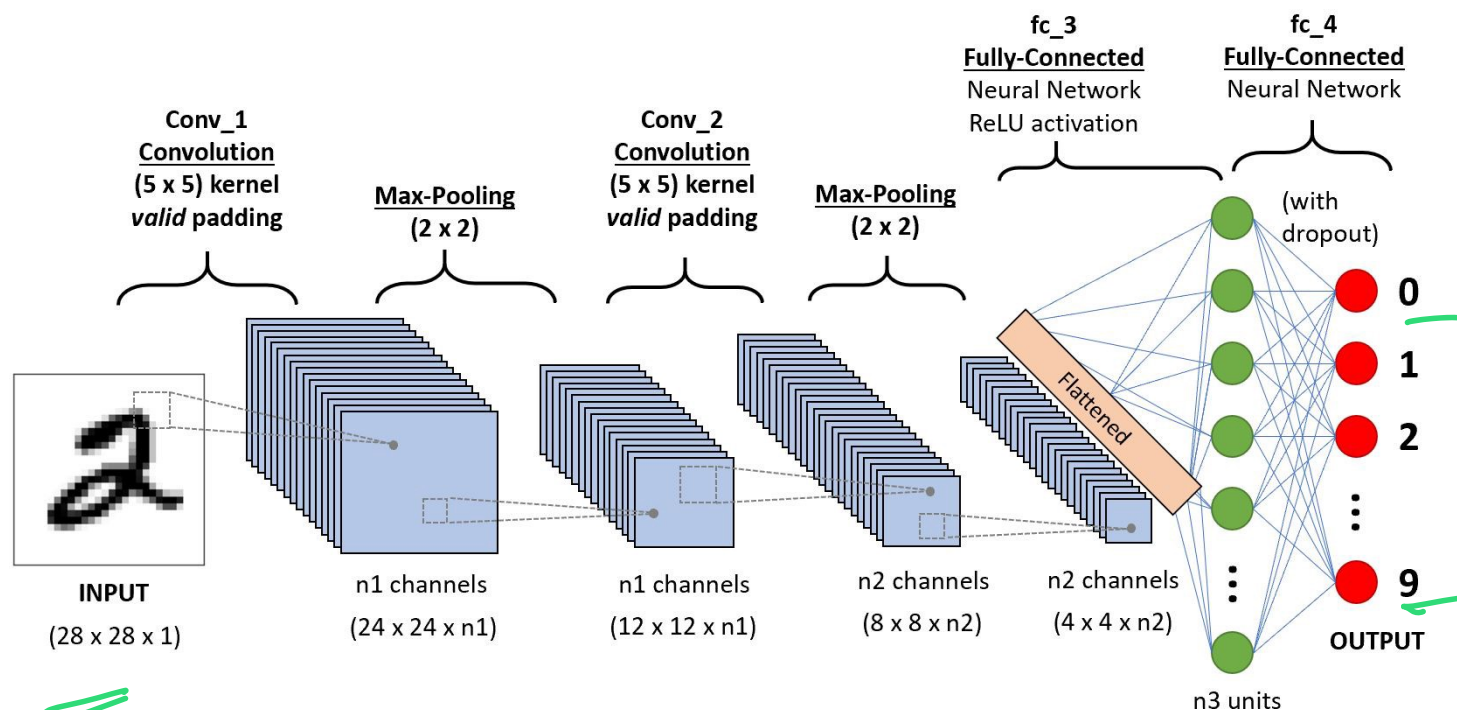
Conv_1
Convolution
(5 x 5) kernel
*valid* padding

Max-Pooling
(2 x 2)

Conv_2
Convolution
(5 x 5) kernel
*valid* padding

Max-Pooling
(2 x 2)

fc_3
Fully-Connected
Neural Network
ReLU activation

fc_4
Fully-Connected
Neural Network

(with dropout)

Flattened

0
1
2
⋮
9

INPUT
(28 x 28 x 1)

n1 channels
(24 x 24 x n1)

n1 channels
(12 x 12 x n1)

n2 channels
(8 x 8 x n2)

n2 channels
(4 x 4 x n2)

n3 units

OUTPUT